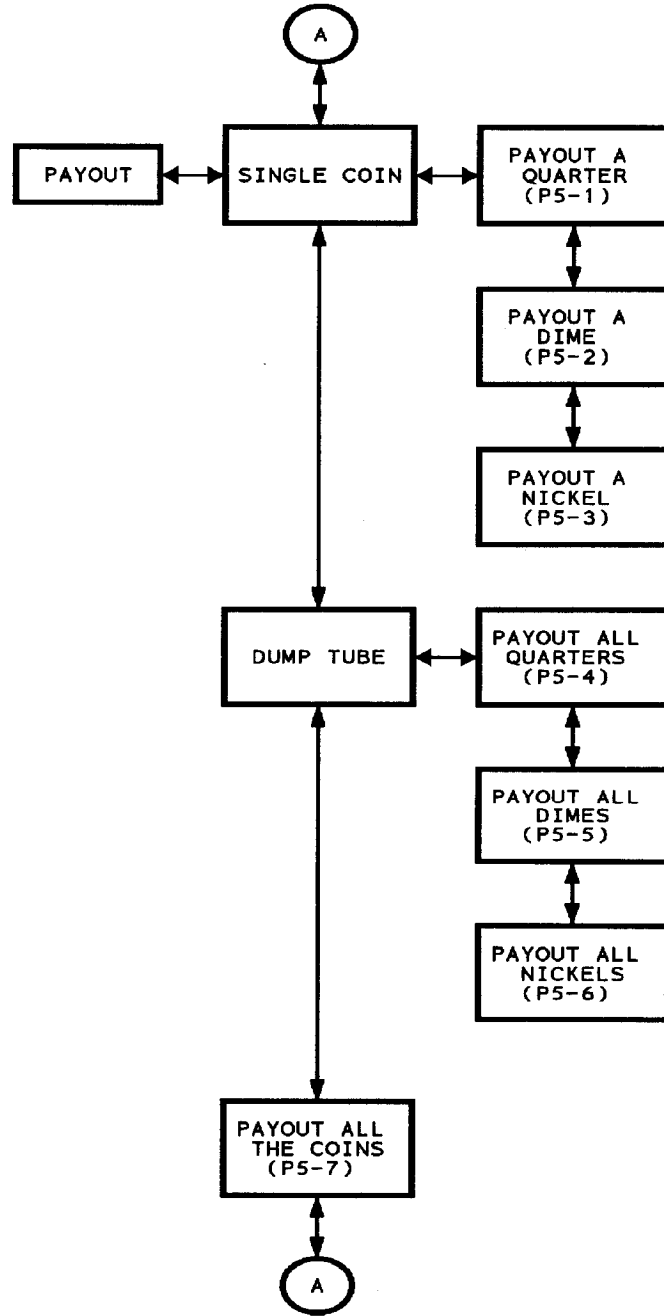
A

PAYOUT

SINGLE COIN

PAYOUT A QUARTER (P5-1)

PAYOUT A DIME (P5-2)

PAYOUT A NICKEL (P5-3)

DUMP TUBE

PAYOUT ALL QUARTERS (P5-4)

PAYOUT ALL DIMES (P5-5)

PAYOUT ALL NICKELS (P5-6)

PAYOUT ALL THE COINS (P5-7)

A